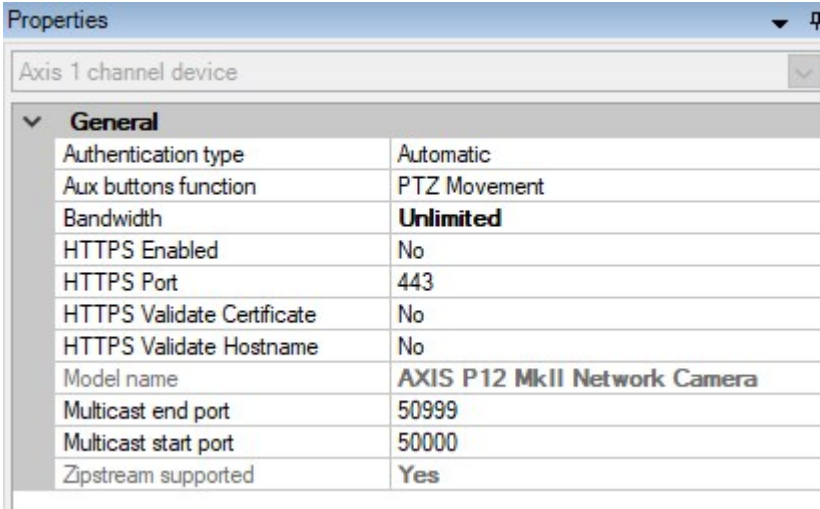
Properties

Axis 1 channel device

General

| | |
|---|---|
| Authentication type | Automatic |
| Aux buttons function | PTZ Movement |
| Bandwidth | **Unlimited** |
| HTTPS Enabled | No |
| HTTPS Port | 443 |
| HTTPS Validate Certificate | No |
| HTTPS Validate Hostname | No |
| Model name | AXIS P12 MkII Network Camera |
| Multicast end port | 50999 |
| Multicast start port | 50000 |
| Zipstream supported | Yes |